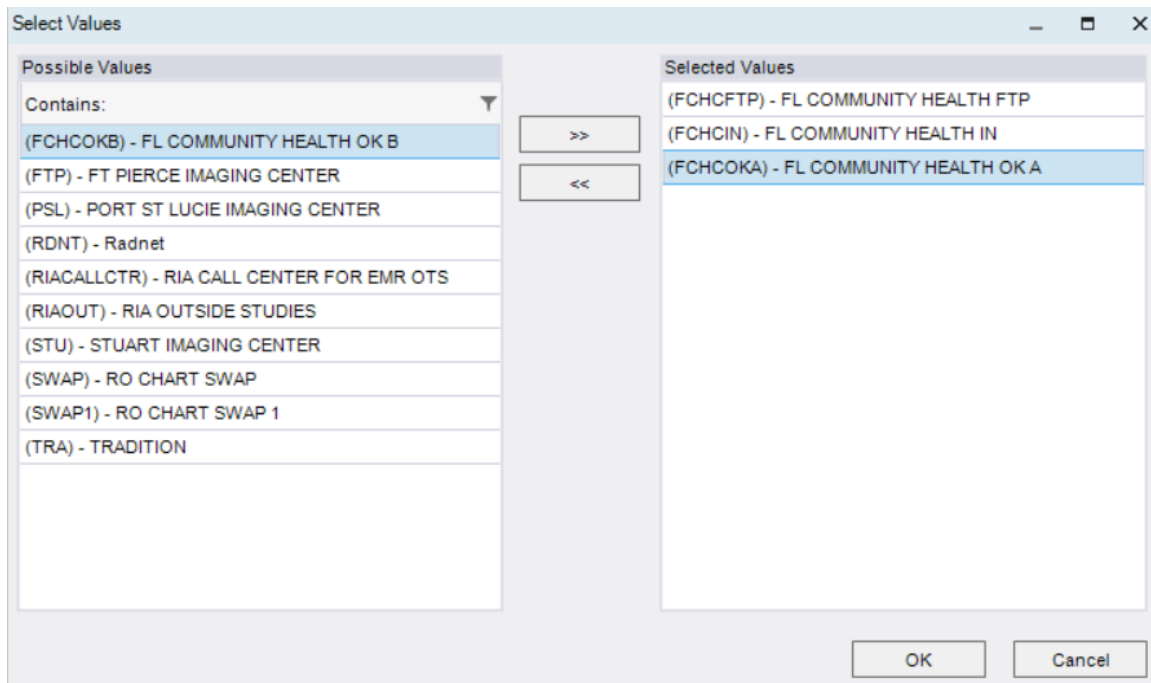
Select Values

Possible Values

Contains:

(FCHCOKB) - FL COMMUNITY HEALTH OK B
(FTP) - FT PIERCE IMAGING CENTER
(PSL) - PORT ST LUCIE IMAGING CENTER
(RDNT) - Radnet
(RIACALLCTR) - RIA CALL CENTER FOR EMR OTS
(RIAOUT) - RIA OUTSIDE STUDIES
(STU) - STUART IMAGING CENTER
(SWAP) - RO CHART SWAP
(SWAP1) - RO CHART SWAP 1
(TRA) - TRADITION

>>
<<

Selected Values

(FCHCFTP) - FL COMMUNITY HEALTH FTP
(FCHCIN) - FL COMMUNITY HEALTH IN
(FCHCOKA) - FL COMMUNITY HEALTH OK A

OK
Cancel